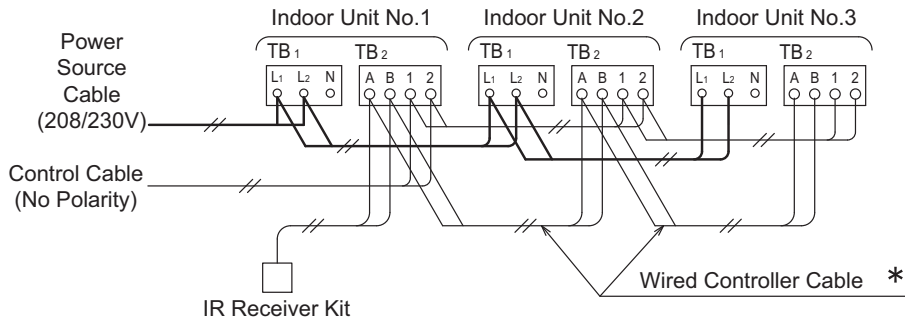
Indoor Unit No.1

Indoor Unit No.2

Indoor Unit No.3

TB 1

TB 2

TB 1

TB 2

TB 1

TB 2

$L_1$ $L_2$ N

A B 1 2

$L_1$ $L_2$ N

A B 1 2

$L_1$ $L_2$ N

A B 1 2

Power Source Cable (208/230V)

Control Cable (No Polarity)

IR Receiver Kit

Wired Controller Cable *